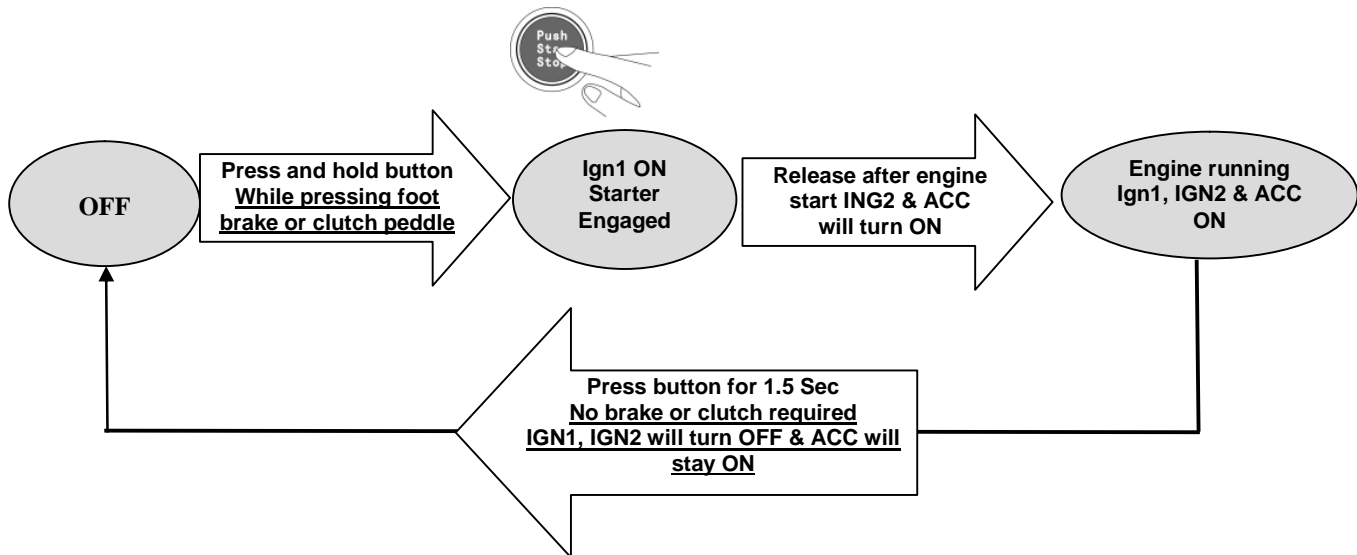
Push
Sta
Sto

OFF

Press and hold button
While pressing foot brake or clutch peddle

Ign1 ON
Starter
Engaged

Release after engine start ING2 & ACC will turn ON

Engine running
Ign1, IGN2 & ACC ON

Press button for 1.5 Sec
No brake or clutch required
IGN1, IGN2 will turn OFF & ACC will stay ON